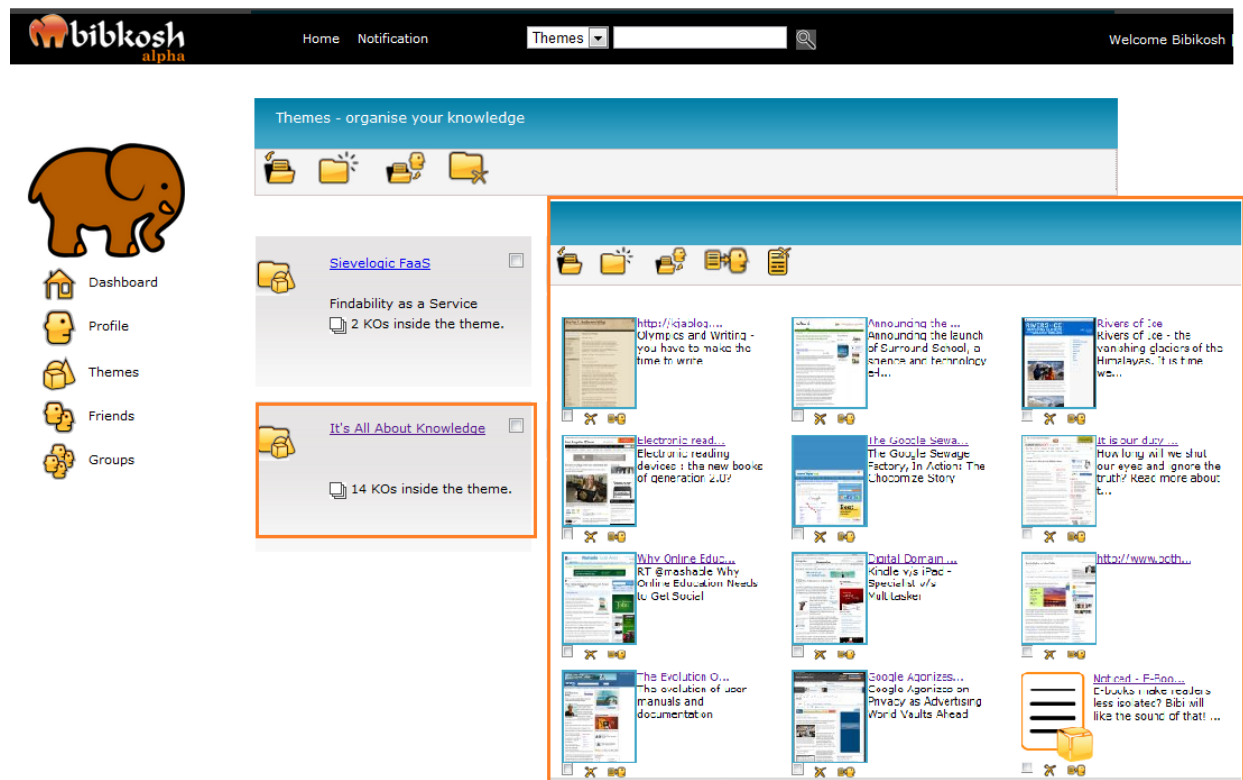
bibkosh alpha

Home Notification Themes Welcome Bibikosh

Themes - organise your knowledge

Dashboard
Profile
Themes
Friends
Groups

Sievelogic FaaS
Findability as a Service
2 KOs inside the theme.

It's All About Knowledge
14 KOs inside the theme.

http://kjablog...
Olympics and Writing - you have to make the time to write

Announcing the ...
Announcing the launch of Surround School, a science and technology eH...

Rivers of Ice
Rivers of Ice - the vanishing glaciers of the Himalayas. It is time wa...

Electronic read...
Electronic reading devices : the new books of generation 2.0?

The Google Sewa...
The Google Sewage Factory, In Action: The Chocomize Story

It is our duty ...
How long will we shut our eyes and ignore the truth? Read more about t...

Why Online Educ...
RT @mashable Why Online Education Needs to Get Social

Digital Domain ...
Kindle v/s iPad - Specialist v/s Multitasker

http://www.octh...

The Evolution O...
The evolution of user manuals and documentation

Google Agonizes...
Google Agonizes on Privacy as Advertising World Vaults Ahead

Noticed - E-Boo...
E-books make readers less isolated? Bibi will like the sound of that! ...